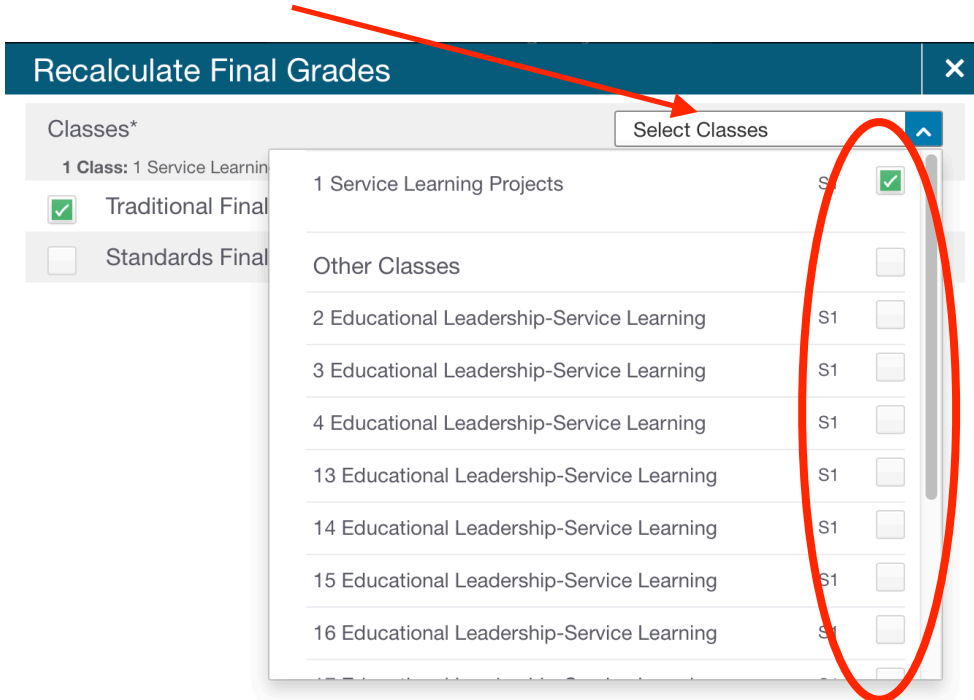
Recalculate Final Grades

×

Classes*

Select Classes

1 Class: 1 Service Learnin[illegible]

Traditional Final

Standards Final

1 Service Learning Projects S1

Other Classes

2 Educational Leadership-Service Learning S1

3 Educational Leadership-Service Learning S1

4 Educational Leadership-Service Learning S1

13 Educational Leadership-Service Learning S1

14 Educational Leadership-Service Learning S1

15 Educational Leadership-Service Learning S1

16 Educational Leadership-Service Learning S1

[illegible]